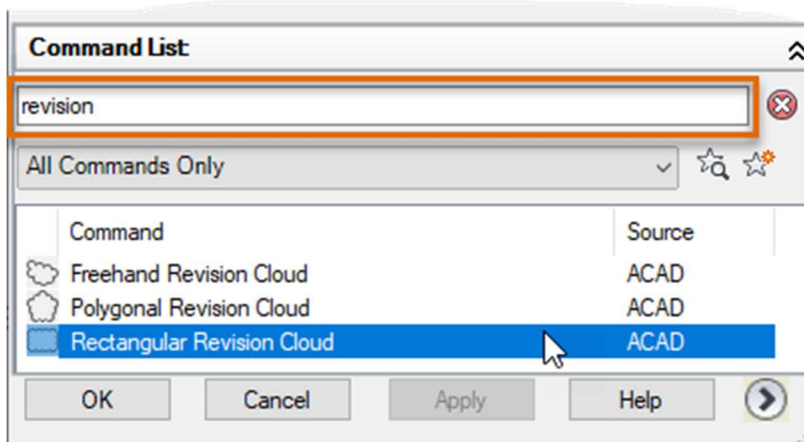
Command List:

revision

All Commands Only

| Command | Source |
|---|---|
| Freehand Revision Cloud | ACAD |
| Polygonal Revision Cloud | ACAD |
| Rectangular Revision Cloud | ACAD |

OK Cancel Apply Help